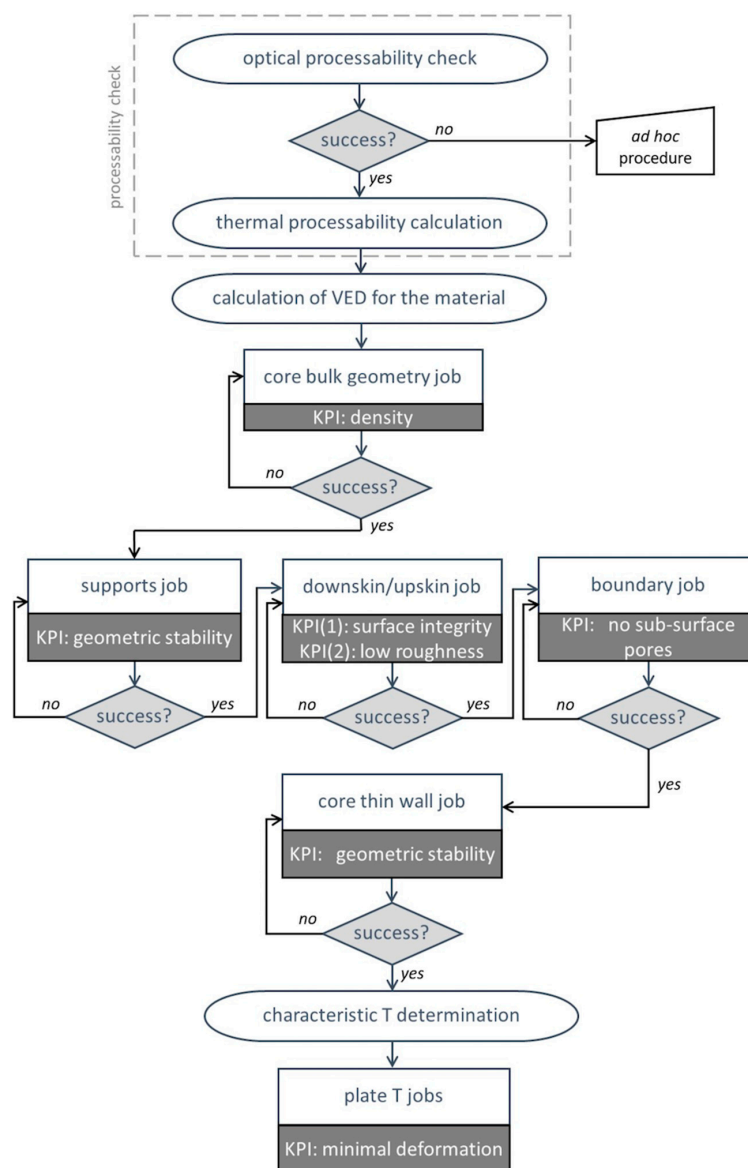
processability check

optical processability check

success?

no

*ad hoc* procedure

yes

thermal processability calculation

calculation of VED for the material

core bulk geometry job

KPI: density

no

success?

yes

supports job

KPI: geometric stability

no

success?

yes

downskin/upskin job

KPI(1): surface integrity
KPI(2): low roughness

no

success?

yes

boundary job

KPI: no sub-surface pores

no

success?

yes

core thin wall job

KPI: geometric stability

no

success?

yes

characteristic T determination

plate T jobs

KPI: minimal deformation